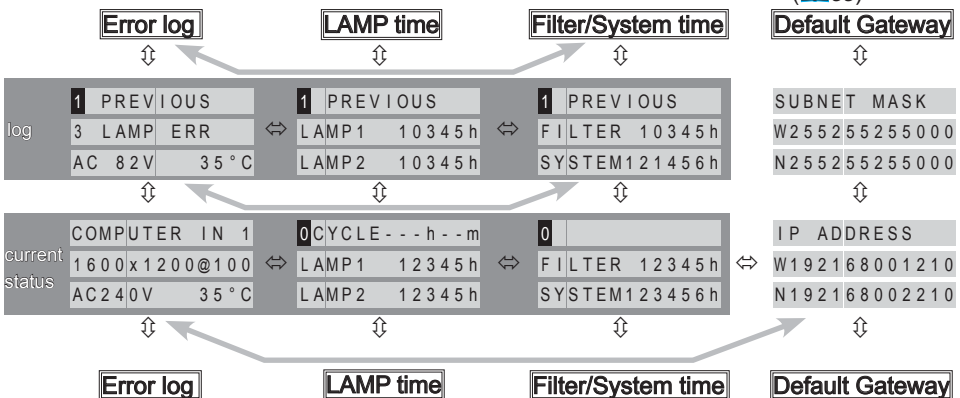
Error log
LAMP time
Filter/System time
Default Gateway

log

1 PREVIOUS
3 LAMP ERR
AC 82V 35°C

1 PREVIOUS
LAMP1 10345h
LAMP2 10345h

1 PREVIOUS
FILTER 10345h
SYSTEM121456h

SUBNET MASK
W255255255000
N255255255000

current status

COMPUTER IN 1
1600x1200@100
AC240V 35°C

0CYCLE---h--m
LAMP1 12345h
LAMP2 12345h

0
FILTER 12345h
SYSTEM123456h

IP ADDRESS
W192168001210
N192168002210

Error log
LAMP time
Filter/System time
Default Gateway